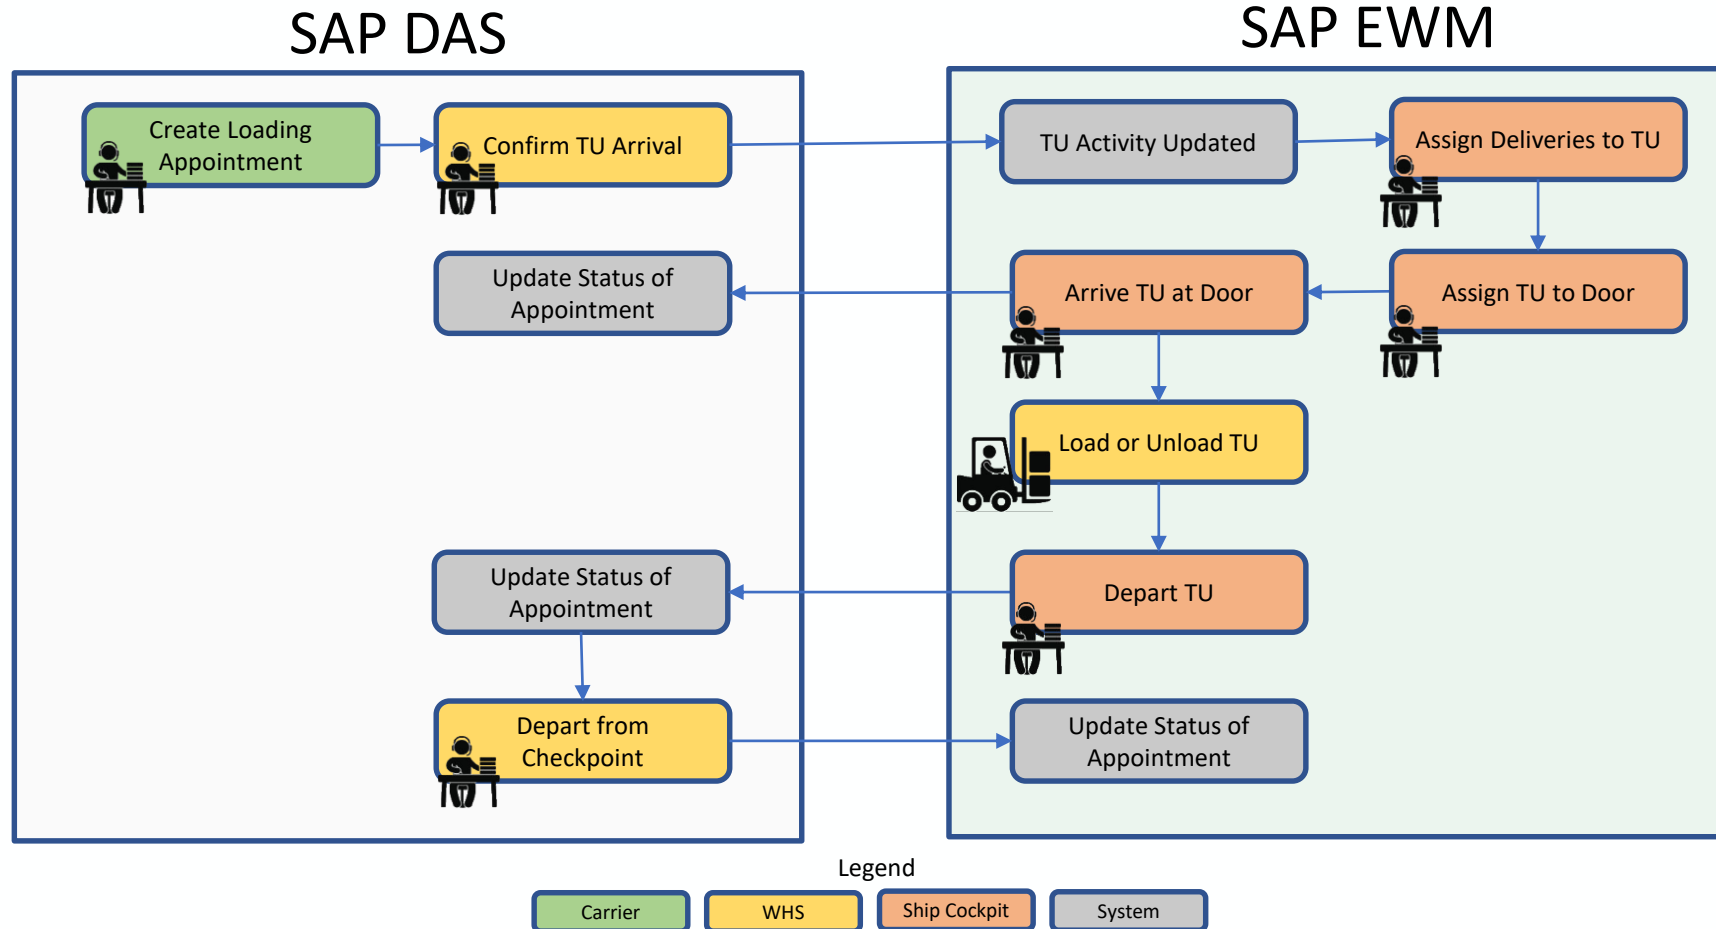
SAP DAS

SAP EWM

Create Loading Appointment

Confirm TU Arrival

TU Activity Updated

Assign Deliveries to TU

Update Status of Appointment

Arrive TU at Door

Assign TU to Door

Load or Unload TU

Update Status of Appointment

Depart TU

Depart from Checkpoint

Update Status of Appointment

Legend

Carrier

WHS

Ship Cockpit

System